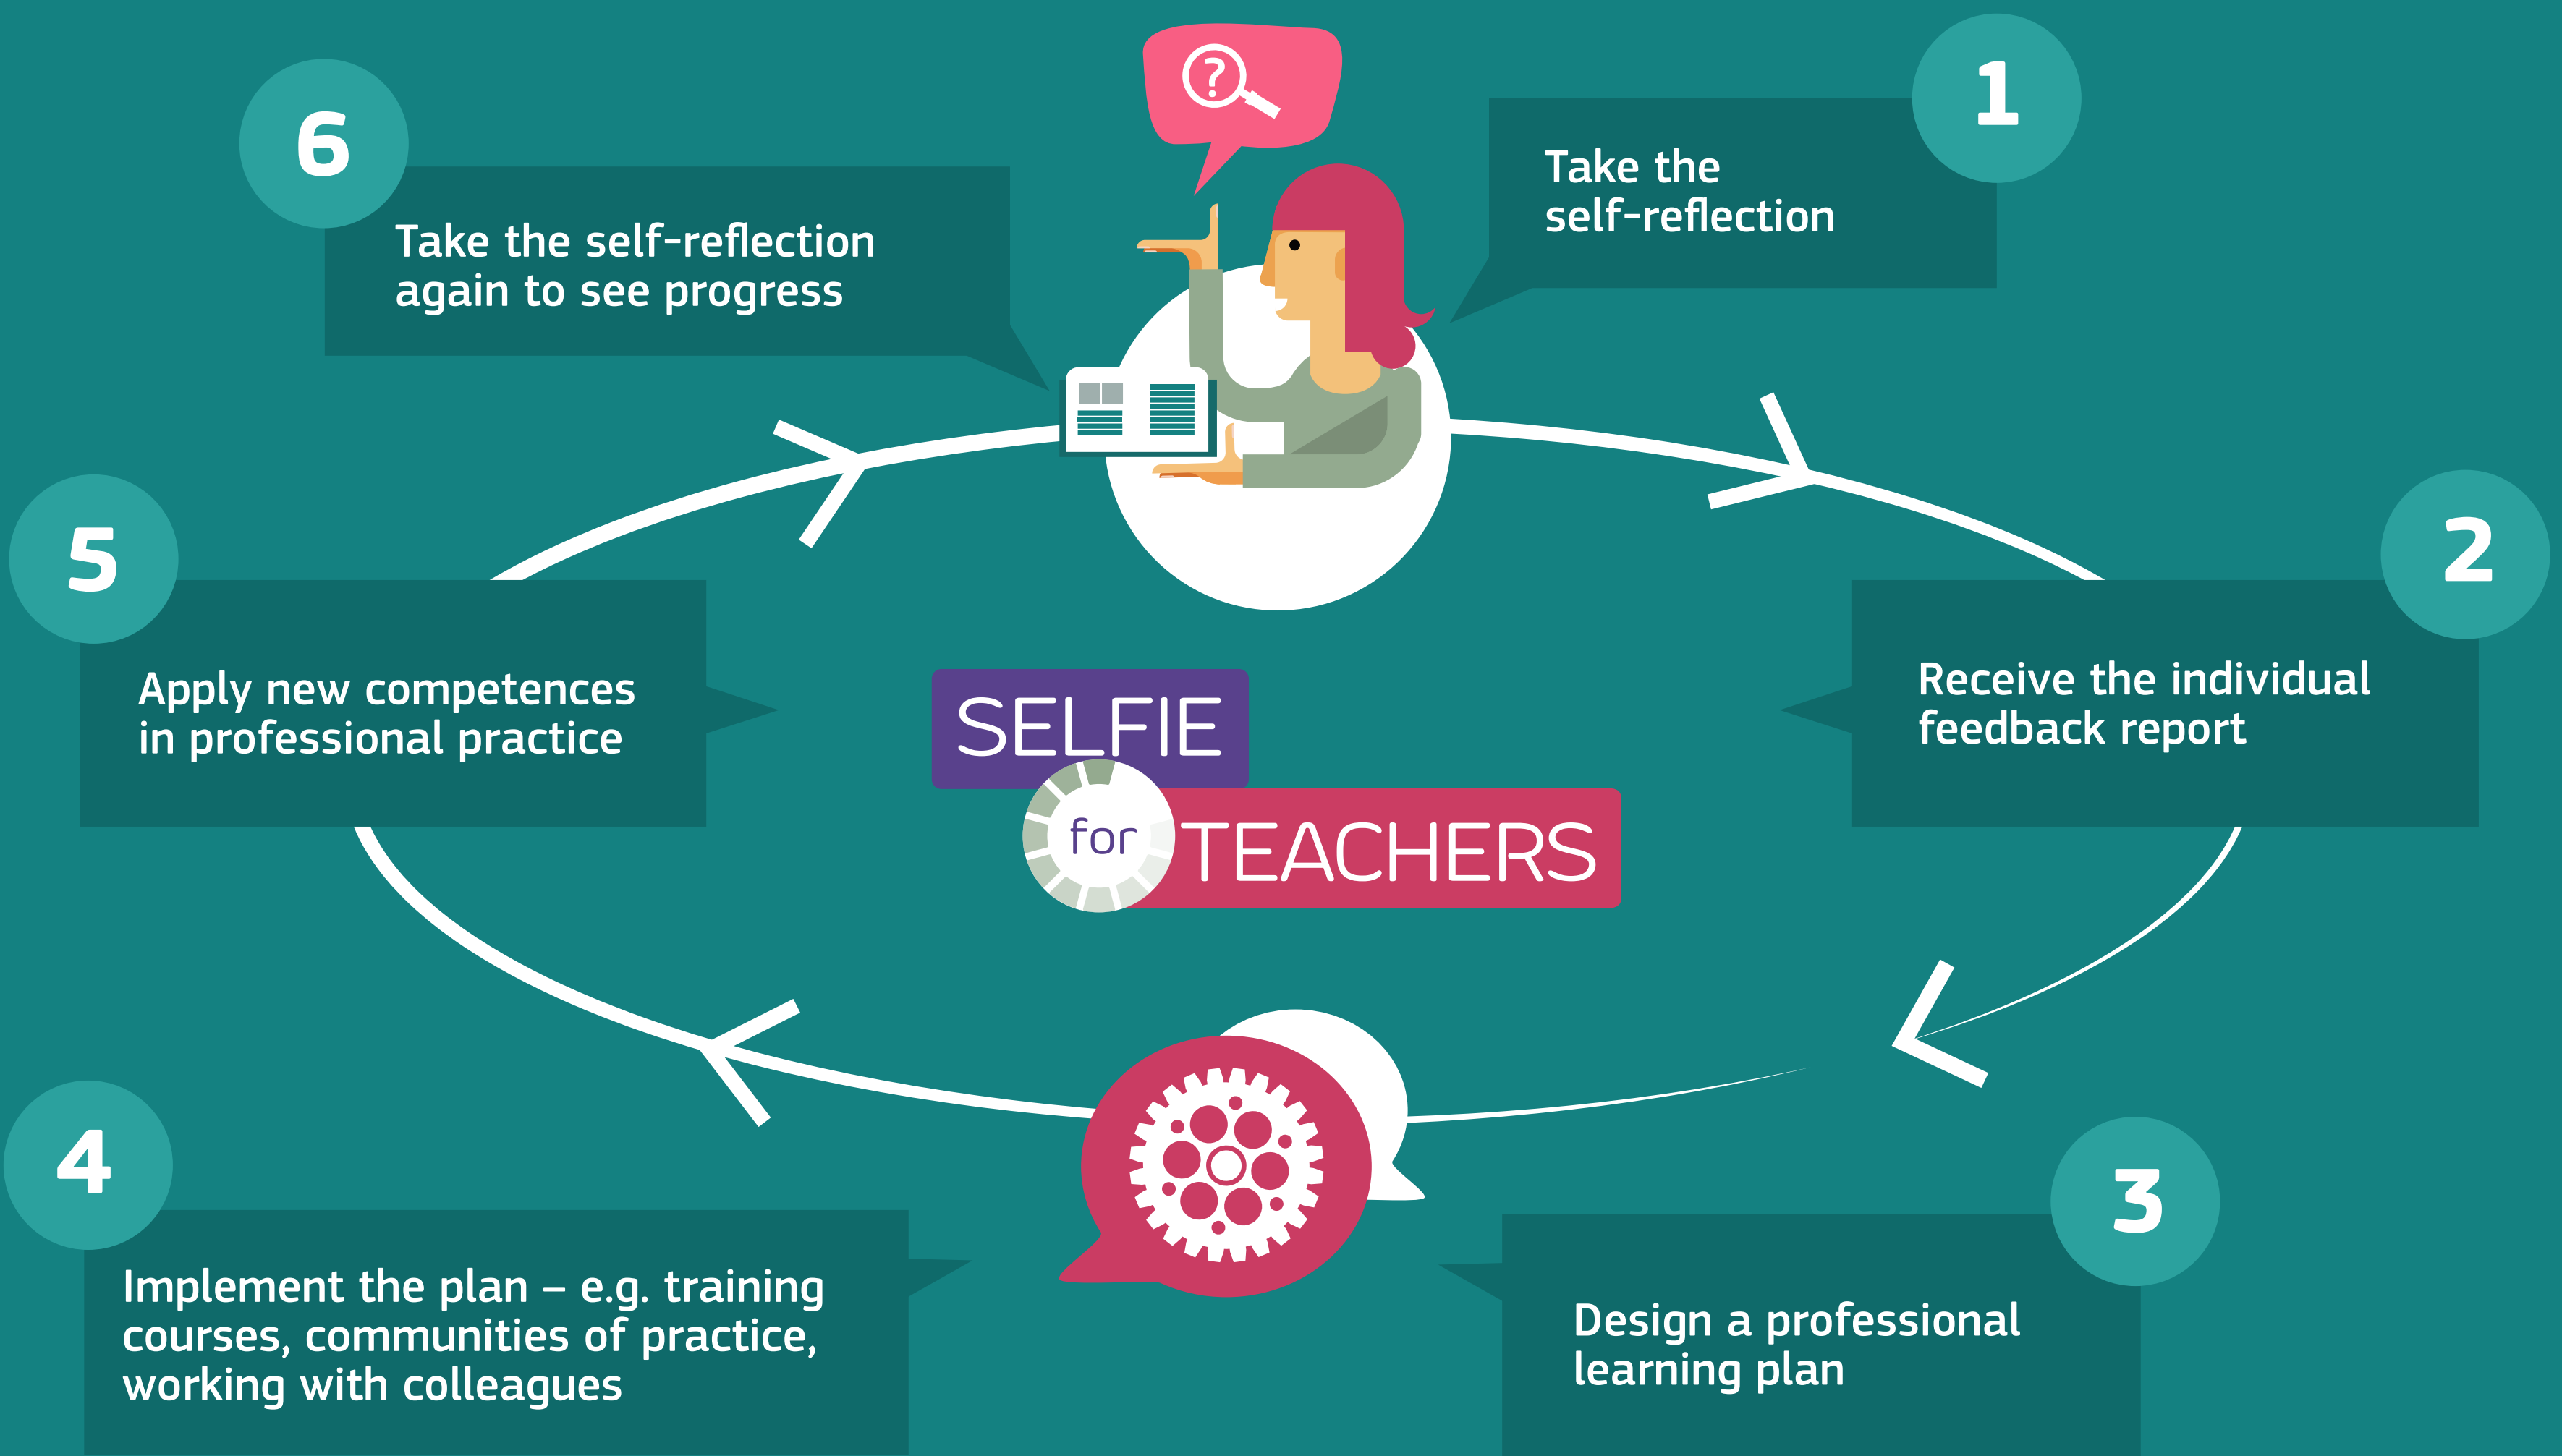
6

Take the self-reflection again to see progress

1

Take the self-reflection

5

Apply new competences in professional practice

SELFIE for TEACHERS

2

Receive the individual feedback report

4

Implement the plan – e.g. training courses, communities of practice, working with colleagues

3

Design a professional learning plan